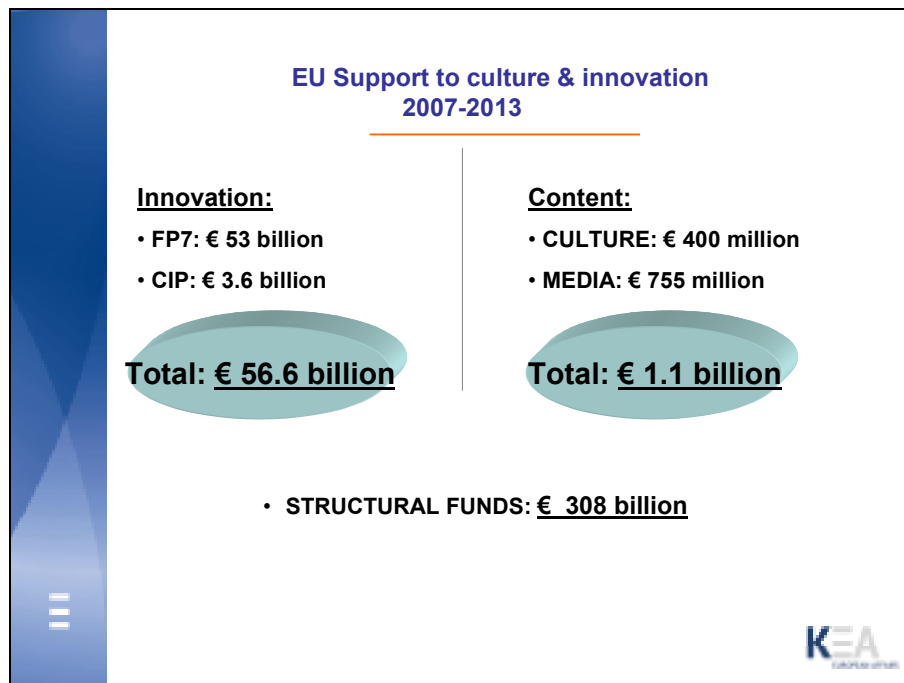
EU Support to culture & innovation
2007-2013

Innovation:
• FP7: € 53 billion
• CIP: € 3.6 billion

Total: € 56.6 billion

Content:
• CULTURE: € 400 million
• MEDIA: € 755 million

Total: € 1.1 billion

• STRUCTURAL FUNDS: € 308 billion

KEA
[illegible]